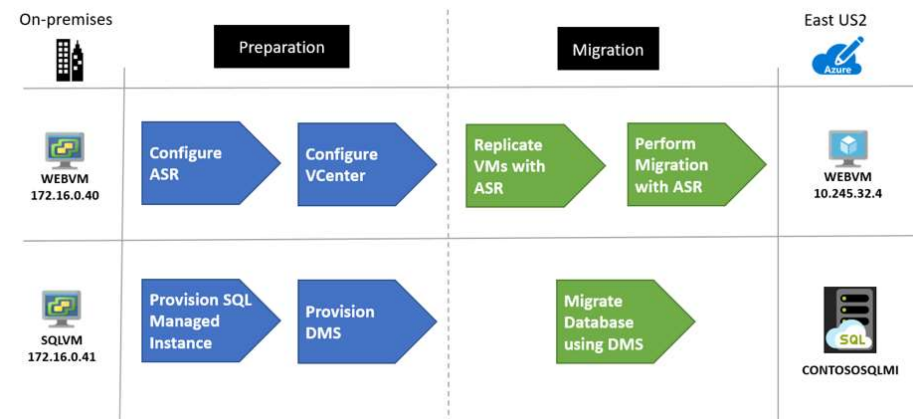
On-premises

Preparation

Migration

East US2

Azure

WEBVM
172.16.0.40

Configure ASR

Configure VCenter

Replicate VMs with ASR

Perform Migration with ASR

WEBVM
10.245.32.4

SQLVM
172.16.0.41

Provision SQL Managed Instance

Provision DMS

Migrate Database using DMS

SQL

CONTOSOSQLMI